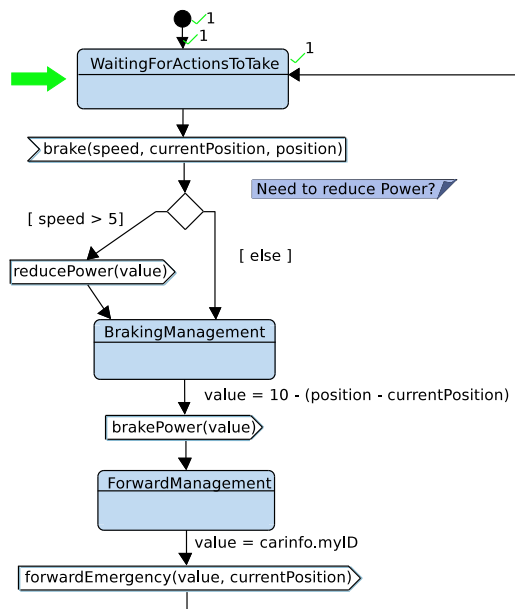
1

1

1

WaitingForActionsToTake

brake(speed, currentPosition, position)

Need to reduce Power?

[ speed > 5]

[ else ]

reducePower(value)

BrakingManagement

value = 10 - (position - currentPosition)

brakePower(value)

ForwardManagement

value = carinfo.myID

forwardEmergency(value, currentPosition)